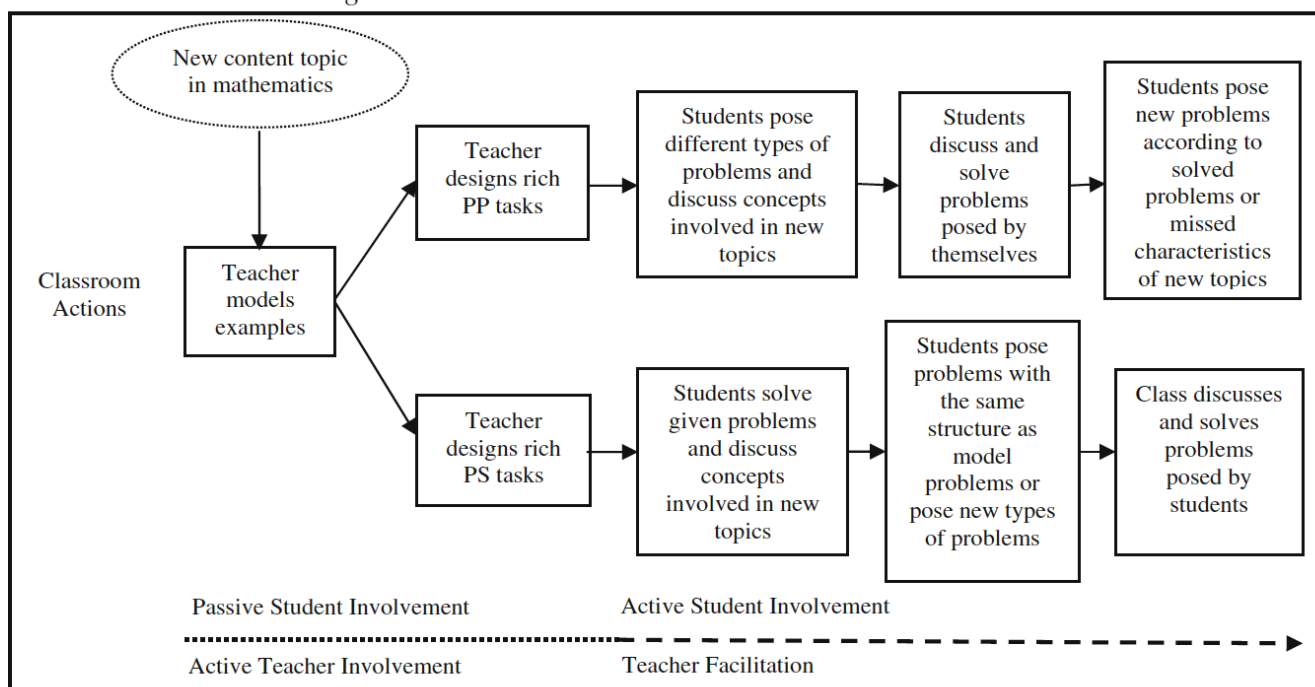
New content topic in mathematics

Classroom Actions

Teacher models examples

Teacher designs rich PP tasks

Students pose different types of problems and discuss concepts involved in new topics

Students discuss and solve problems posed by themselves

Students pose new problems according to solved problems or missed characteristics of new topics

Teacher designs rich PS tasks

Students solve given problems and discuss concepts involved in new topics

Students pose problems with the same structure as model problems or pose new types of problems

Class discusses and solves problems posed by students

Passive Student Involvement

Active Student Involvement

Active Teacher Involvement

Teacher Facilitation